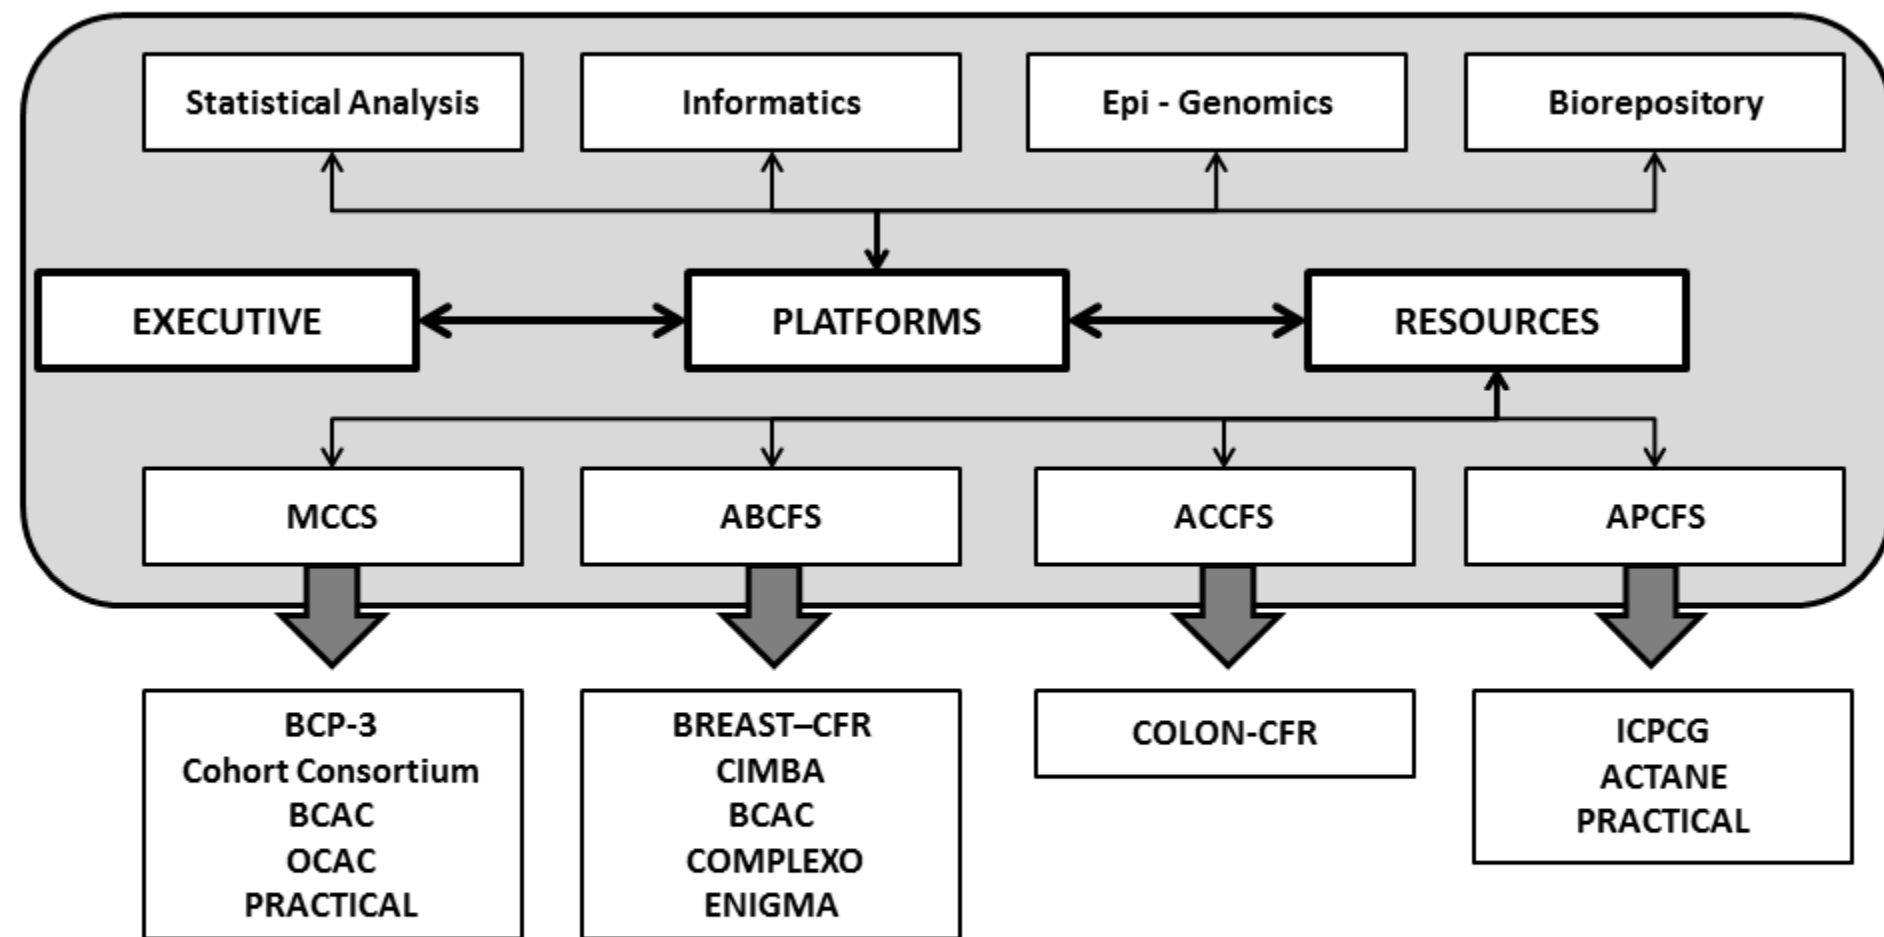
Statistical Analysis

Informatics

Epi - Genomics

Biorepository

EXECUTIVE

PLATFORMS

RESOURCES

MCCS

ABCFS

ACCFS

APCFS

BCP-3
Cohort Consortium
BCAC
OCAC
PRACTICAL

BREAST–CFR
CIMBA
BCAC
COMPLEXO
ENIGMA

COLON-CFR

ICPCG
ACTANE
PRACTICAL